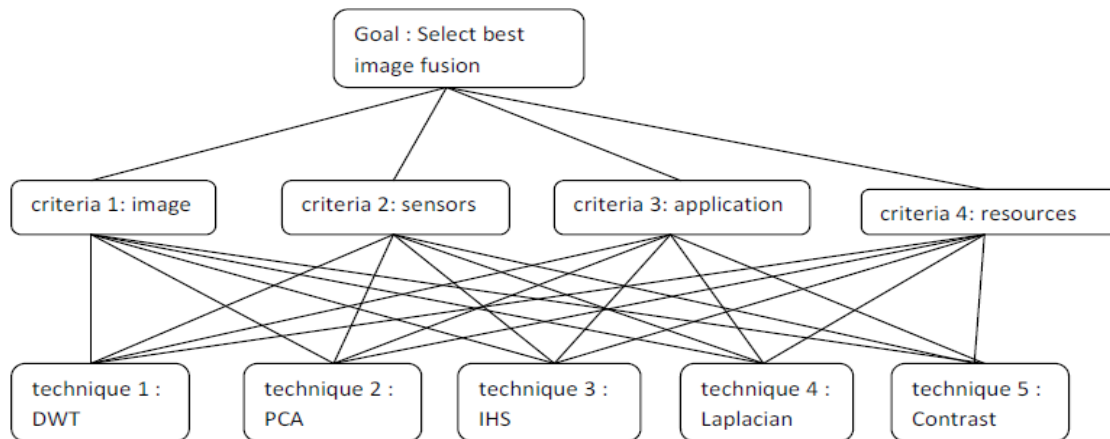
Goal : Select best image fusion

criteria 1: image

criteria 2: sensors

criteria 3: application

criteria 4: resources

technique 1 : DWT

technique 2 : PCA

technique 3 : IHS

technique 4 : Laplacian

technique 5 : Contrast